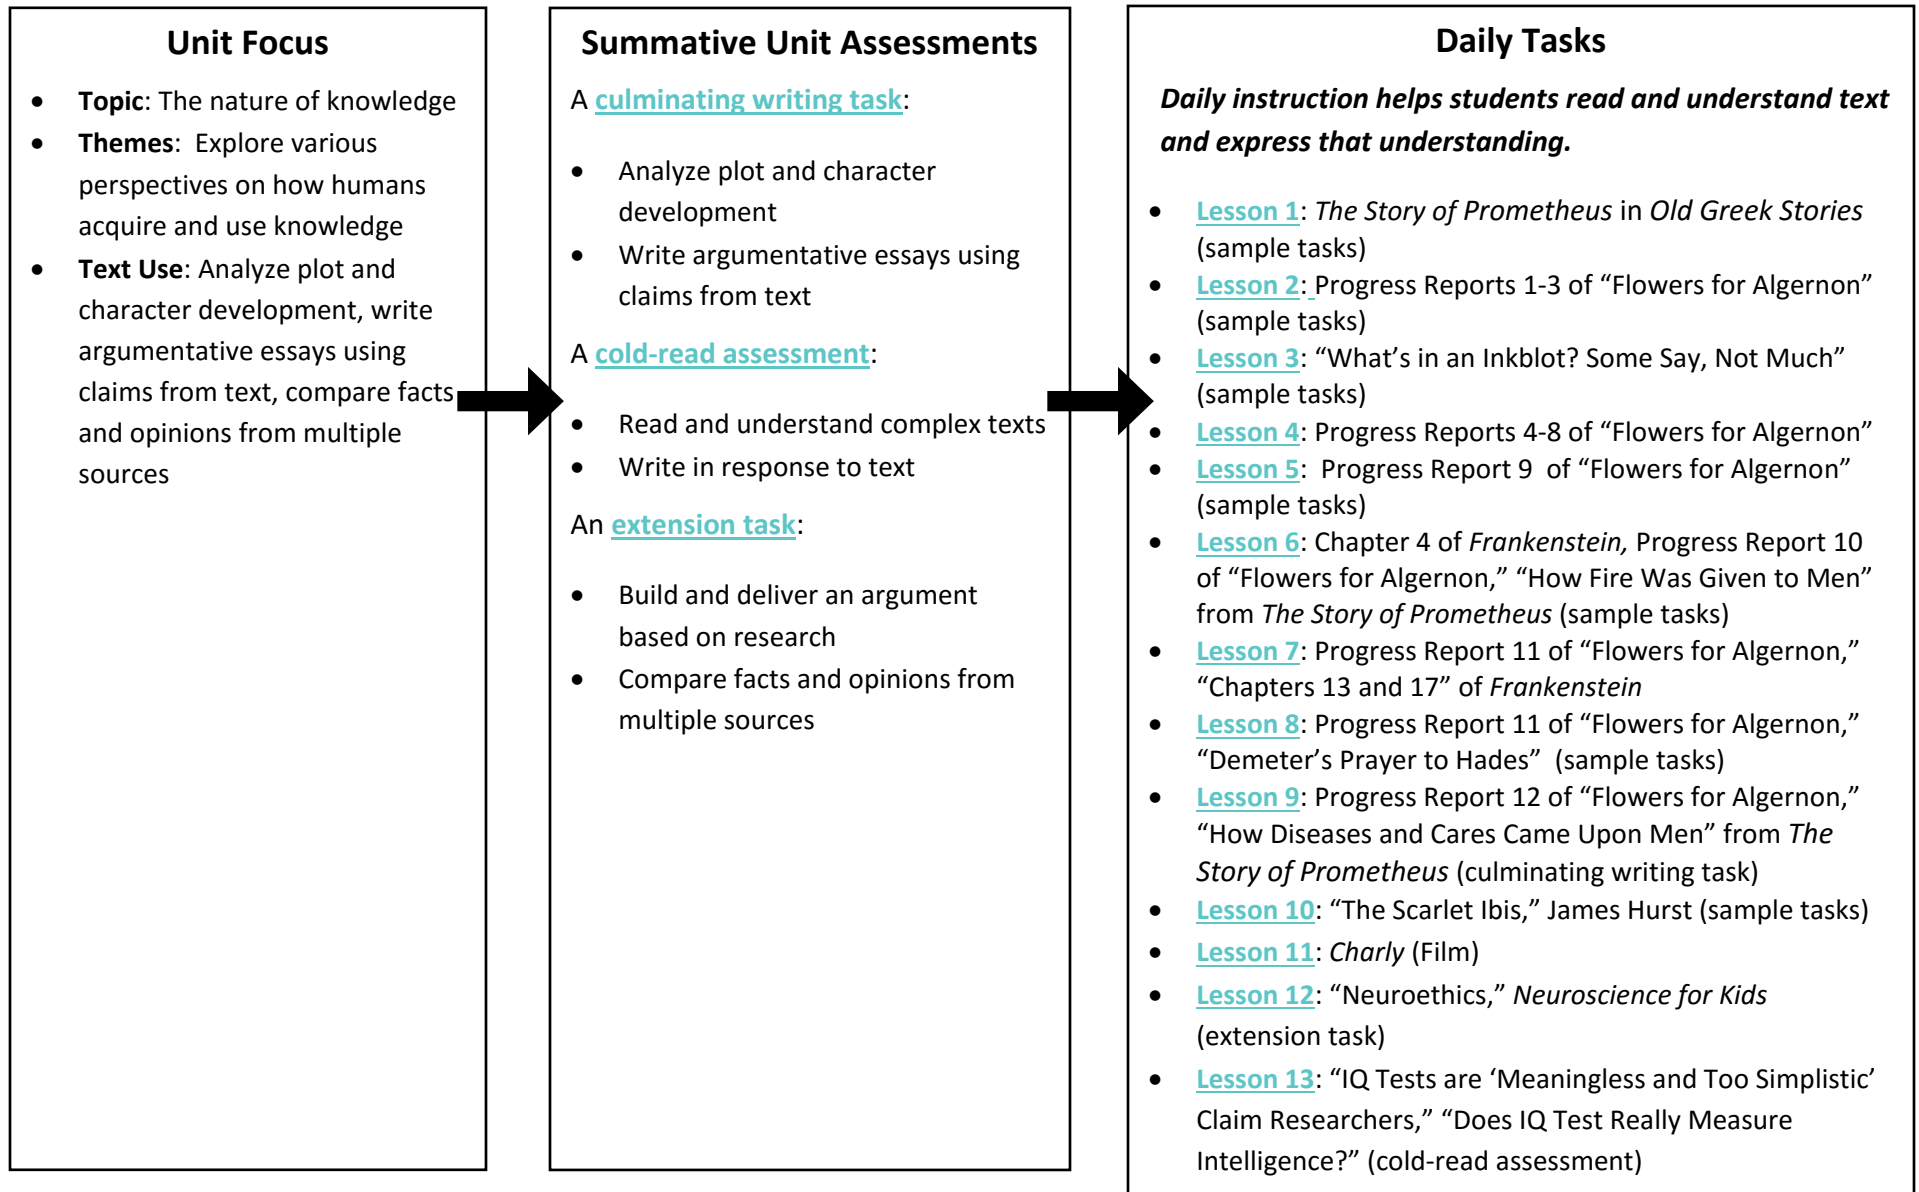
Unit Focus

- **Topic**: The nature of knowledge
- **Themes**: Explore various perspectives on how humans acquire and use knowledge
- **Text Use**: Analyze plot and character development, write argumentative essays using claims from text, compare facts and opinions from multiple sources

Summative Unit Assessments

A culminating writing task:

- Analyze plot and character development
- Write argumentative essays using claims from text

A cold-read assessment:

- Read and understand complex texts
- Write in response to text

An extension task:

- Build and deliver an argument based on research
- Compare facts and opinions from multiple sources

Daily Tasks

***Daily instruction helps students read and understand text and express that understanding.***

- Lesson 1: *The Story of Prometheus* in *Old Greek Stories* (sample tasks)
- Lesson 2: Progress Reports 1-3 of "Flowers for Algernon" (sample tasks)
- Lesson 3: "What's in an Inkblot? Some Say, Not Much" (sample tasks)
- Lesson 4: Progress Reports 4-8 of "Flowers for Algernon"
- Lesson 5: Progress Report 9 of "Flowers for Algernon" (sample tasks)
- Lesson 6: Chapter 4 of *Frankenstein,* Progress Report 10 of "Flowers for Algernon," "How Fire Was Given to Men" from *The Story of Prometheus* (sample tasks)
- Lesson 7: Progress Report 11 of "Flowers for Algernon," "Chapters 13 and 17" of *Frankenstein*
- Lesson 8: Progress Report 11 of "Flowers for Algernon," "Demeter's Prayer to Hades" (sample tasks)
- Lesson 9: Progress Report 12 of "Flowers for Algernon," "How Diseases and Cares Came Upon Men" from *The Story of Prometheus* (culminating writing task)
- Lesson 10: "The Scarlet Ibis," James Hurst (sample tasks)
- Lesson 11: *Charly* (Film)
- Lesson 12: "Neuroethics," *Neuroscience for Kids* (extension task)
- Lesson 13: "IQ Tests are 'Meaningless and Too Simplistic' Claim Researchers," "Does IQ Test Really Measure Intelligence?" (cold-read assessment)